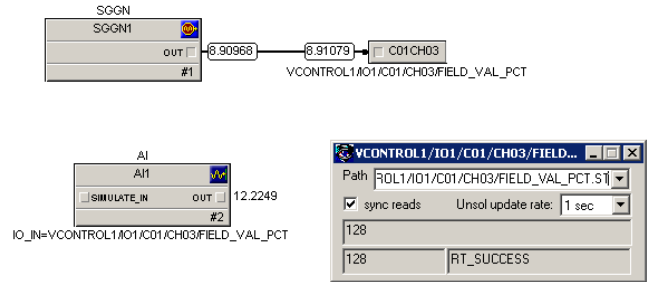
SGGN

SGGN1

OUT

8.90968

8.91079

C01CH03

#1

VCONTROL1/IO1/C01/CH03/FIELD_VAL_PCT

AI

AI1

SIMULATE_IN

OUT

12.2249

#2

IO_IN=VCONTROL1/IO1/C01/CH03/FIELD_VAL_PCT

VCONTROL1/IO1/C01/CH03/FIELD...

Path ROL1/IO1/C01/CH03/FIELD_VAL_PCT.ST

sync reads

Unsol update rate: 1 sec

128

128

RT_SUCCESS